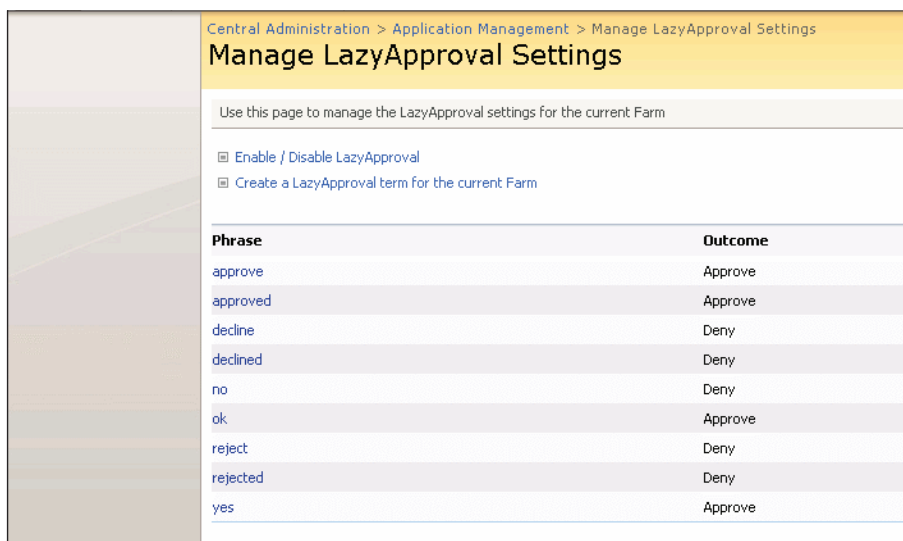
Central Administration > Application Management > Manage LazyApproval Settings
Manage LazyApproval Settings

Use this page to manage the LazyApproval settings for the current Farm

Enable / Disable LazyApproval
Create a LazyApproval term for the current Farm

| Phrase | Outcome |
|---|---|
| approve | Approve |
| approved | Approve |
| decline | Deny |
| declined | Deny |
| no | Deny |
| ok | Approve |
| reject | Deny |
| rejected | Deny |
| yes | Approve |